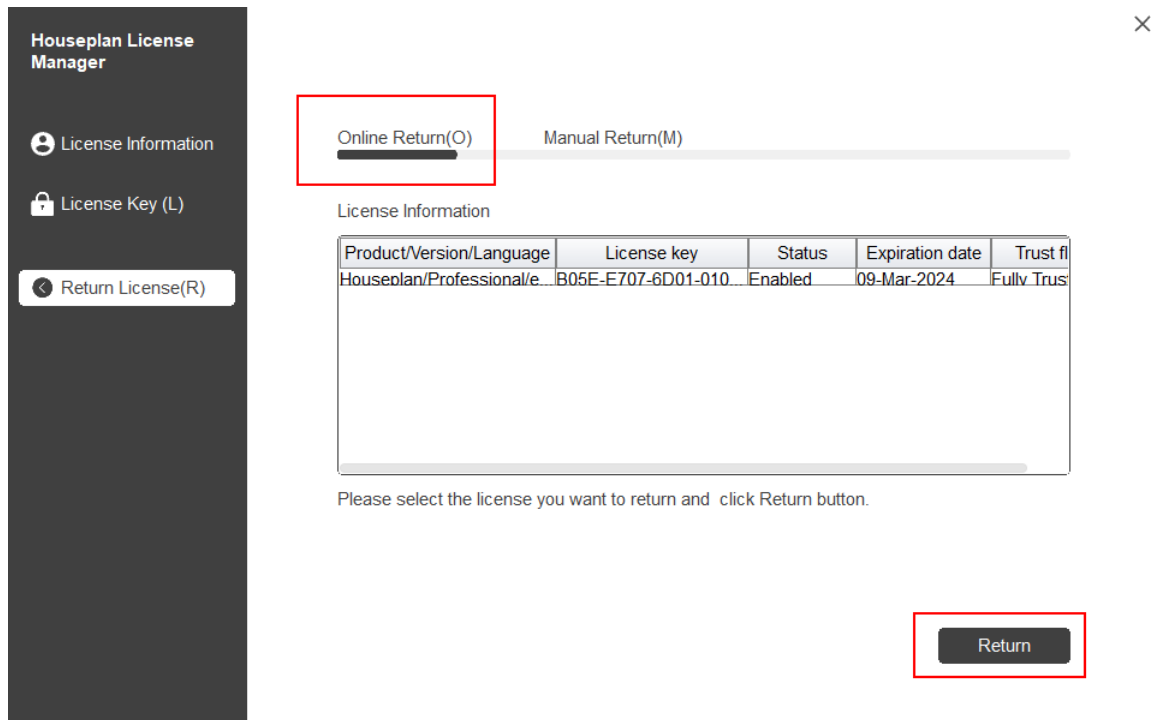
Houseplan License Manager

License Information

License Key (L)

Return License(R)

×

Online Return(O)

Manual Return(M)

License Information

| Product/Version/Language | License key | Status | Expiration date | Trust fl |
|---|---|---|---|---|
| Houseplan/Professional/e... | B05E-E707-6D01-010... | Enabled | 09-Mar-2024 | Fully Trus |

Please select the license you want to return and click Return button.

Return